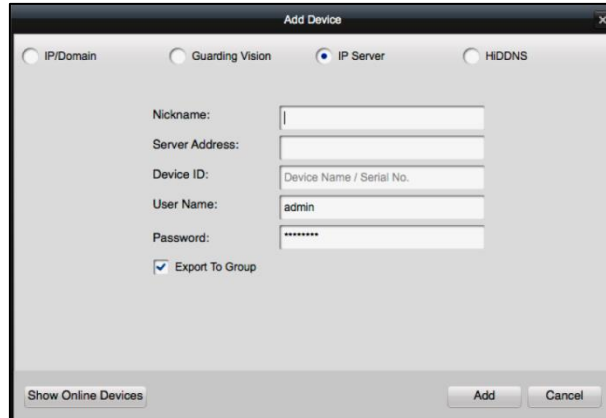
Add Device

IP/Domain
Guarding Vision
IP Server
HiDDNS

Nickname:
Server Address:
Device ID: Device Name / Serial No.
User Name: admin
Password: ••••••••
Export To Group

Show Online Devices
Add
Cancel